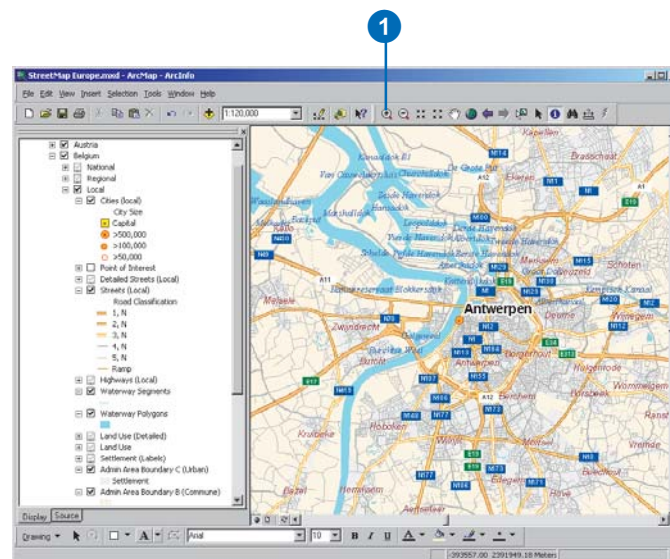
1

StreetMap Europe.mxd - ArcMap - ArcInfo

File Edit View Insert Selection Tools Window Help

1:120,000

Austria
Belgium
National
Regional
Local
Cities (local)
City Size
Capital
>500,000
>100,000
>50,000
Point of Interest
Detailed Streets (Local)
Streets (Local)
Road Classification
1, N
2, N
3, N
4, N
5, N
Ramp
Highways (Local)
Waterway Segments
Waterway Polygons
Land Use (Detailed)
Land Use
Settlement (Labels)
Admin Area Boundary C (Urban)
Settlement
Admin Area Boundary B (Commune)

Display Source

Antwerpen
Kapellen
Brasschaat
Ekeren
Schoten
Deurne
Wijnegem
Zwijndrecht
Borgerhout
Mortsel
Hoboken
Edegem
Kruibeke
Wommelgem
Boechout
Hove
Melsele
Burcht
Hemiksem

Drawing Arial 10 B I U

-393557.00 2391949.18 Meters